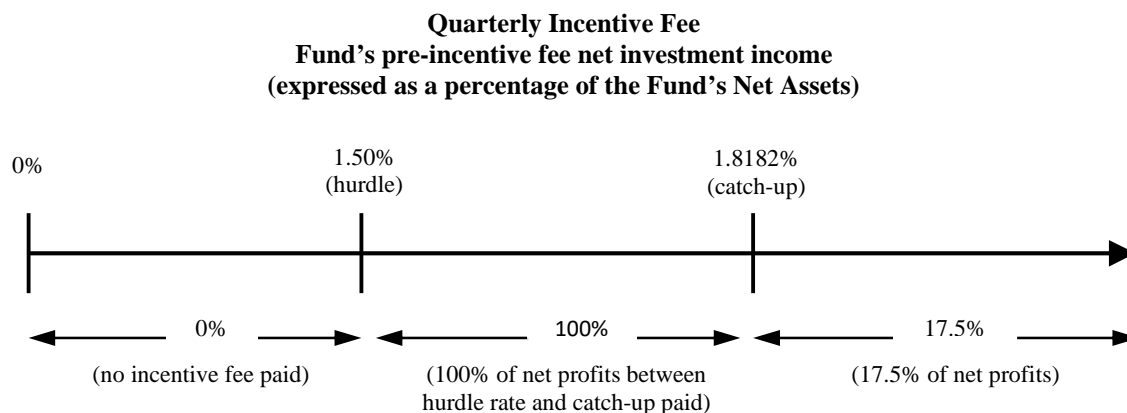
**Quarterly Incentive Fee**
**Fund's pre-incentive fee net investment income**
**(expressed as a percentage of the Fund's Net Assets)**

0%

1.50%
(hurdle)

1.8182%
(catch-up)

0%
(no incentive fee paid)

100%
(100% of net profits between hurdle rate and catch-up paid)

17.5%
(17.5% of net profits)